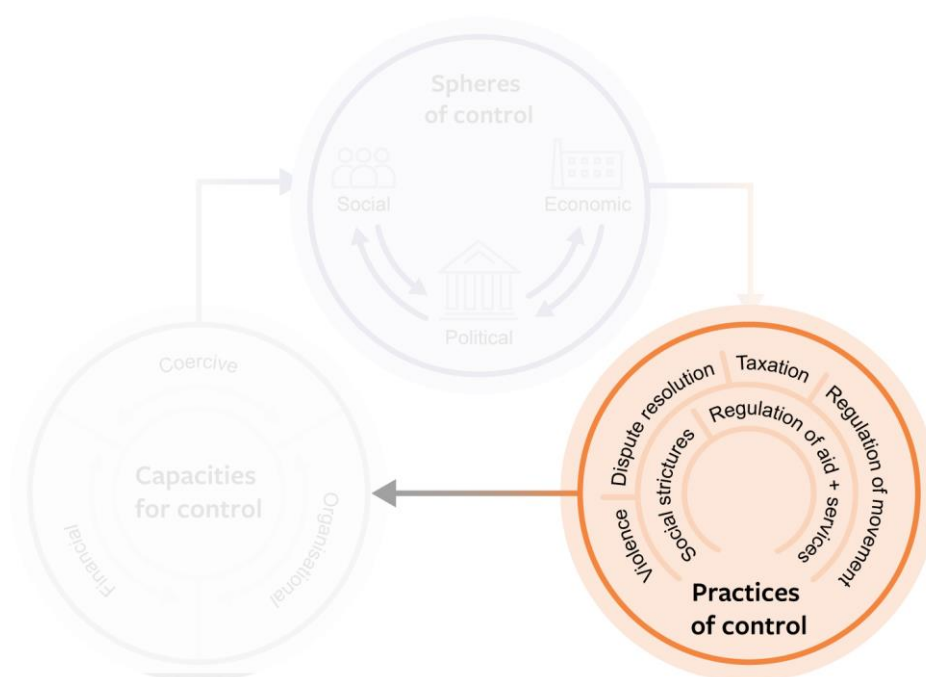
Spheres of control

Social

Economic

Political

Coercive

Capacities for control

Financial

Organisational

Dispute resolution

Taxation

Regulation of movement

Social strictures

Regulation of aid + services

Violence

Practices of control